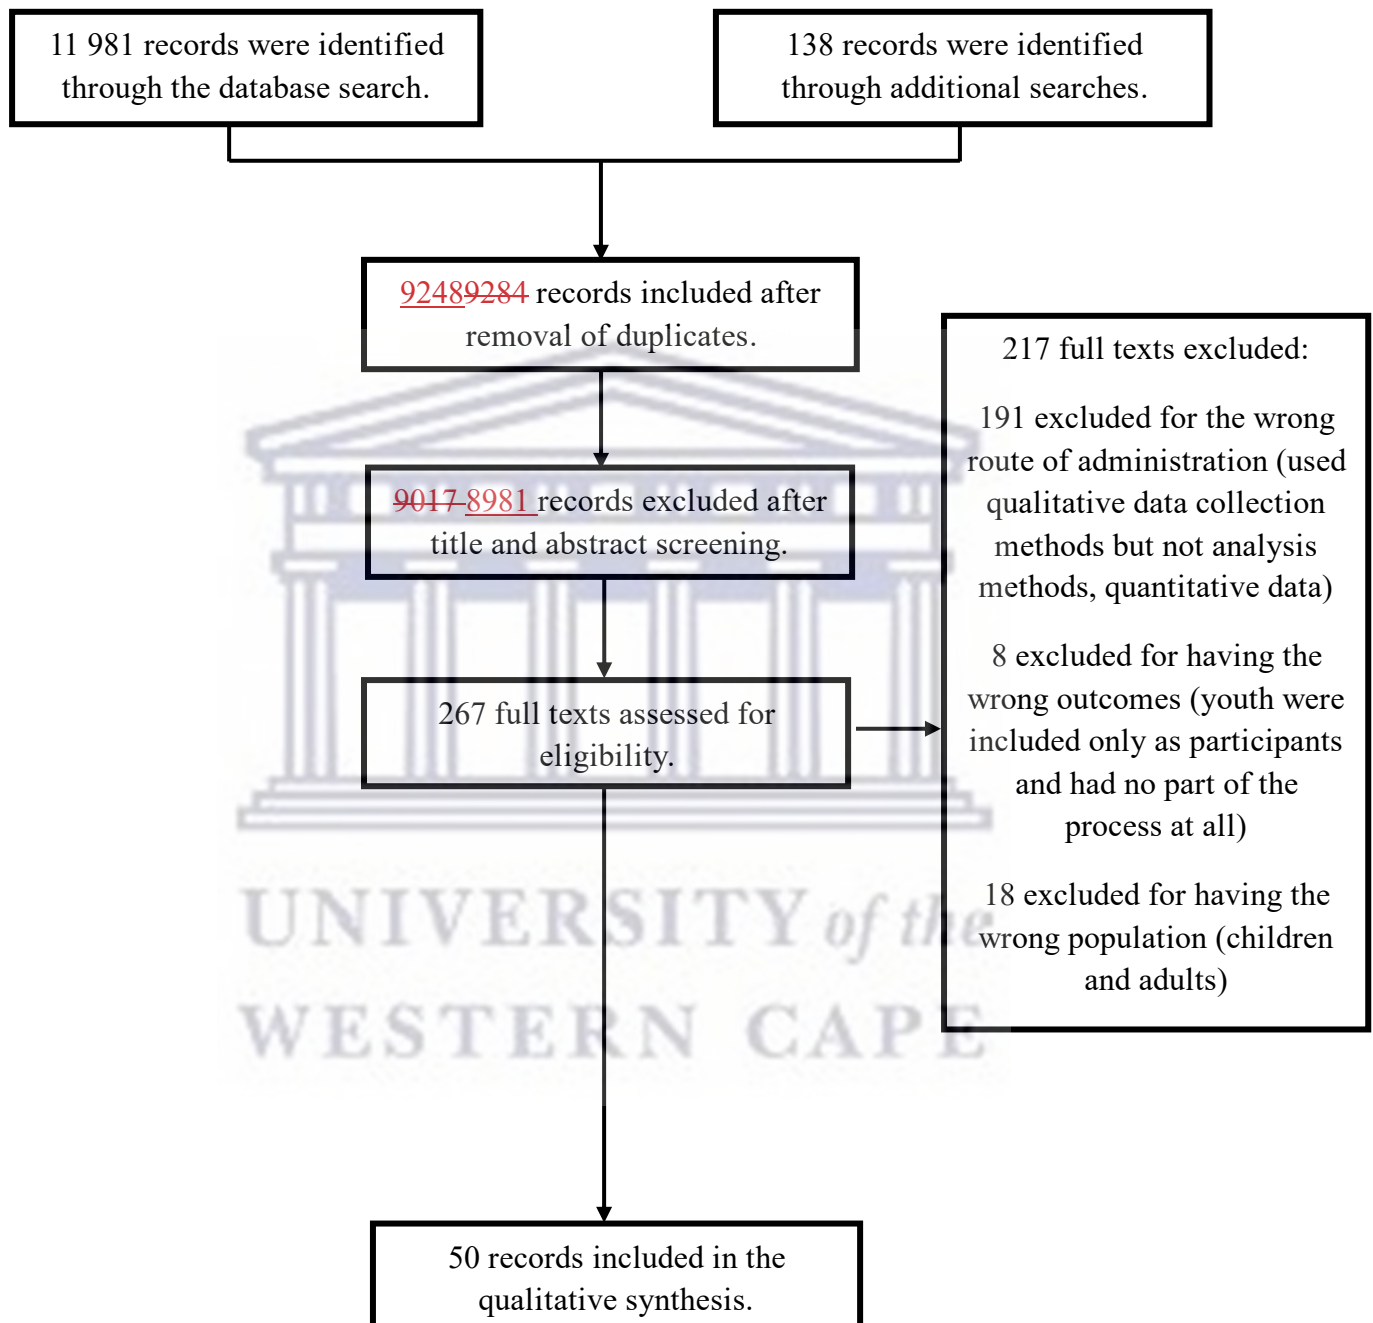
11 981 records were identified through the database search.

138 records were identified through additional searches.

92489284 records included after removal of duplicates.

9017 8981 records excluded after title and abstract screening.

267 full texts assessed for eligibility.

217 full texts excluded:

191 excluded for the wrong route of administration (used qualitative data collection methods but not analysis methods, quantitative data)

8 excluded for having the wrong outcomes (youth were included only as participants and had no part of the process at all)

18 excluded for having the wrong population (children and adults)

50 records included in the qualitative synthesis.

UNIVERSITY of the
WESTERN CAPE